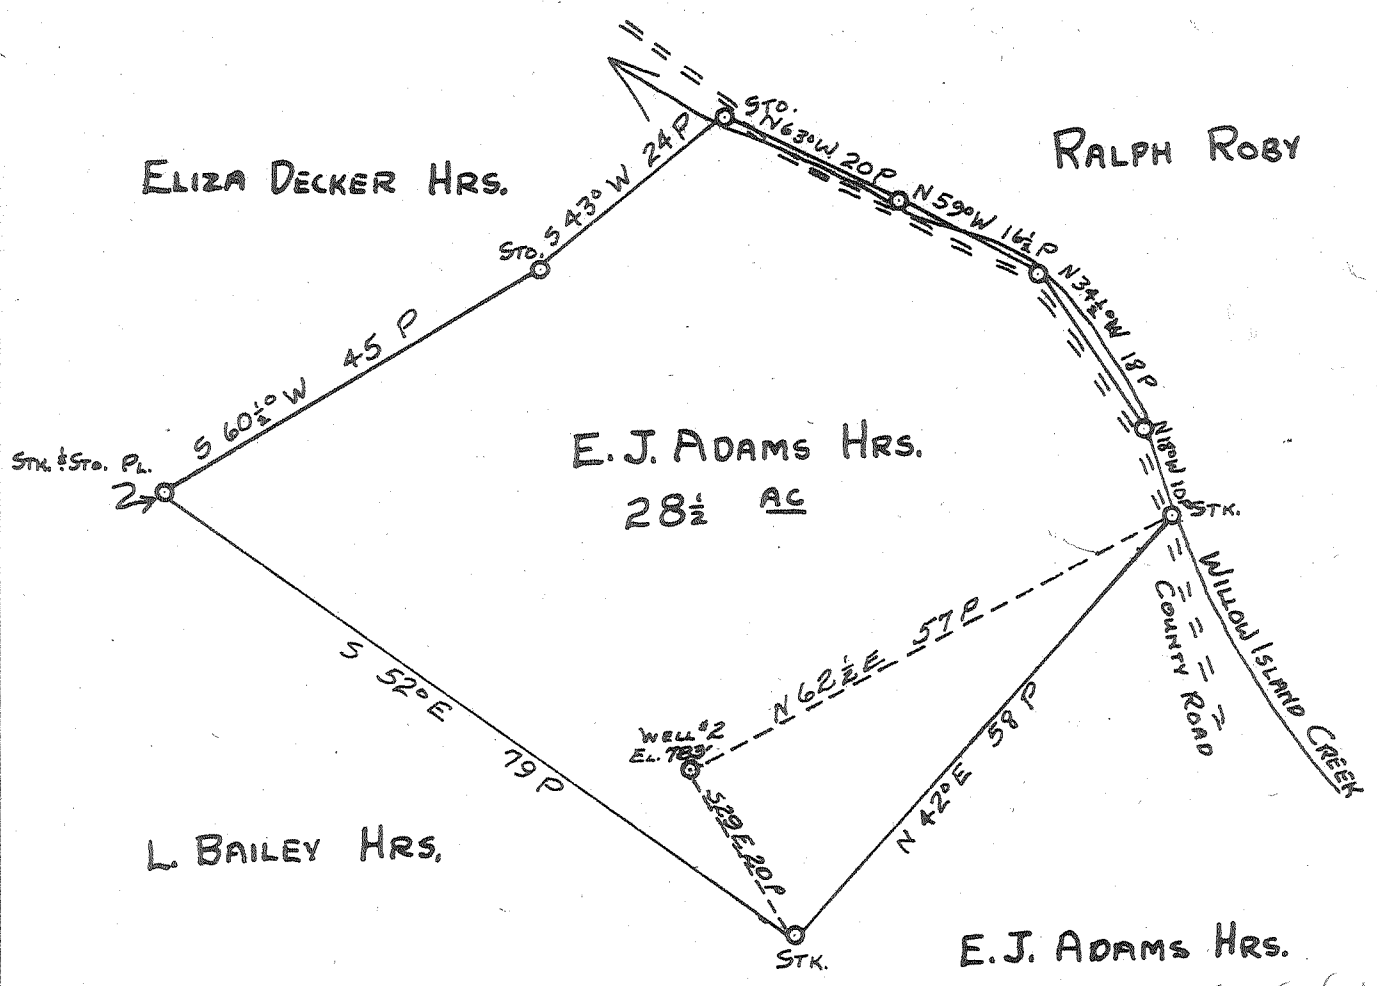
ELIZA DECKER HRS.

RALPH ROBY

STO.

N 63° W 20 P

N 59° W $16\frac{1}{2}$ P

N $34\frac{1}{2}$° W 18 P

N 18° W 10 P

STK.

STO. S 43° W 24 P

STO.

S $60\frac{1}{2}$° W 45 P

STK. & STO. PL.

2

E. J. ADAMS HRS.

$28\frac{1}{2}$ AC

N $62\frac{1}{2}$ E 57 P

WILLOW ISLAND CREEK

COUNTY ROAD

S 52° E 79 P

WELL #2

EL. 783'

S 29 E 20 P

N 42° E 58 P

L. BAILEY HRS.

STK.

E. J. ADAMS HRS.